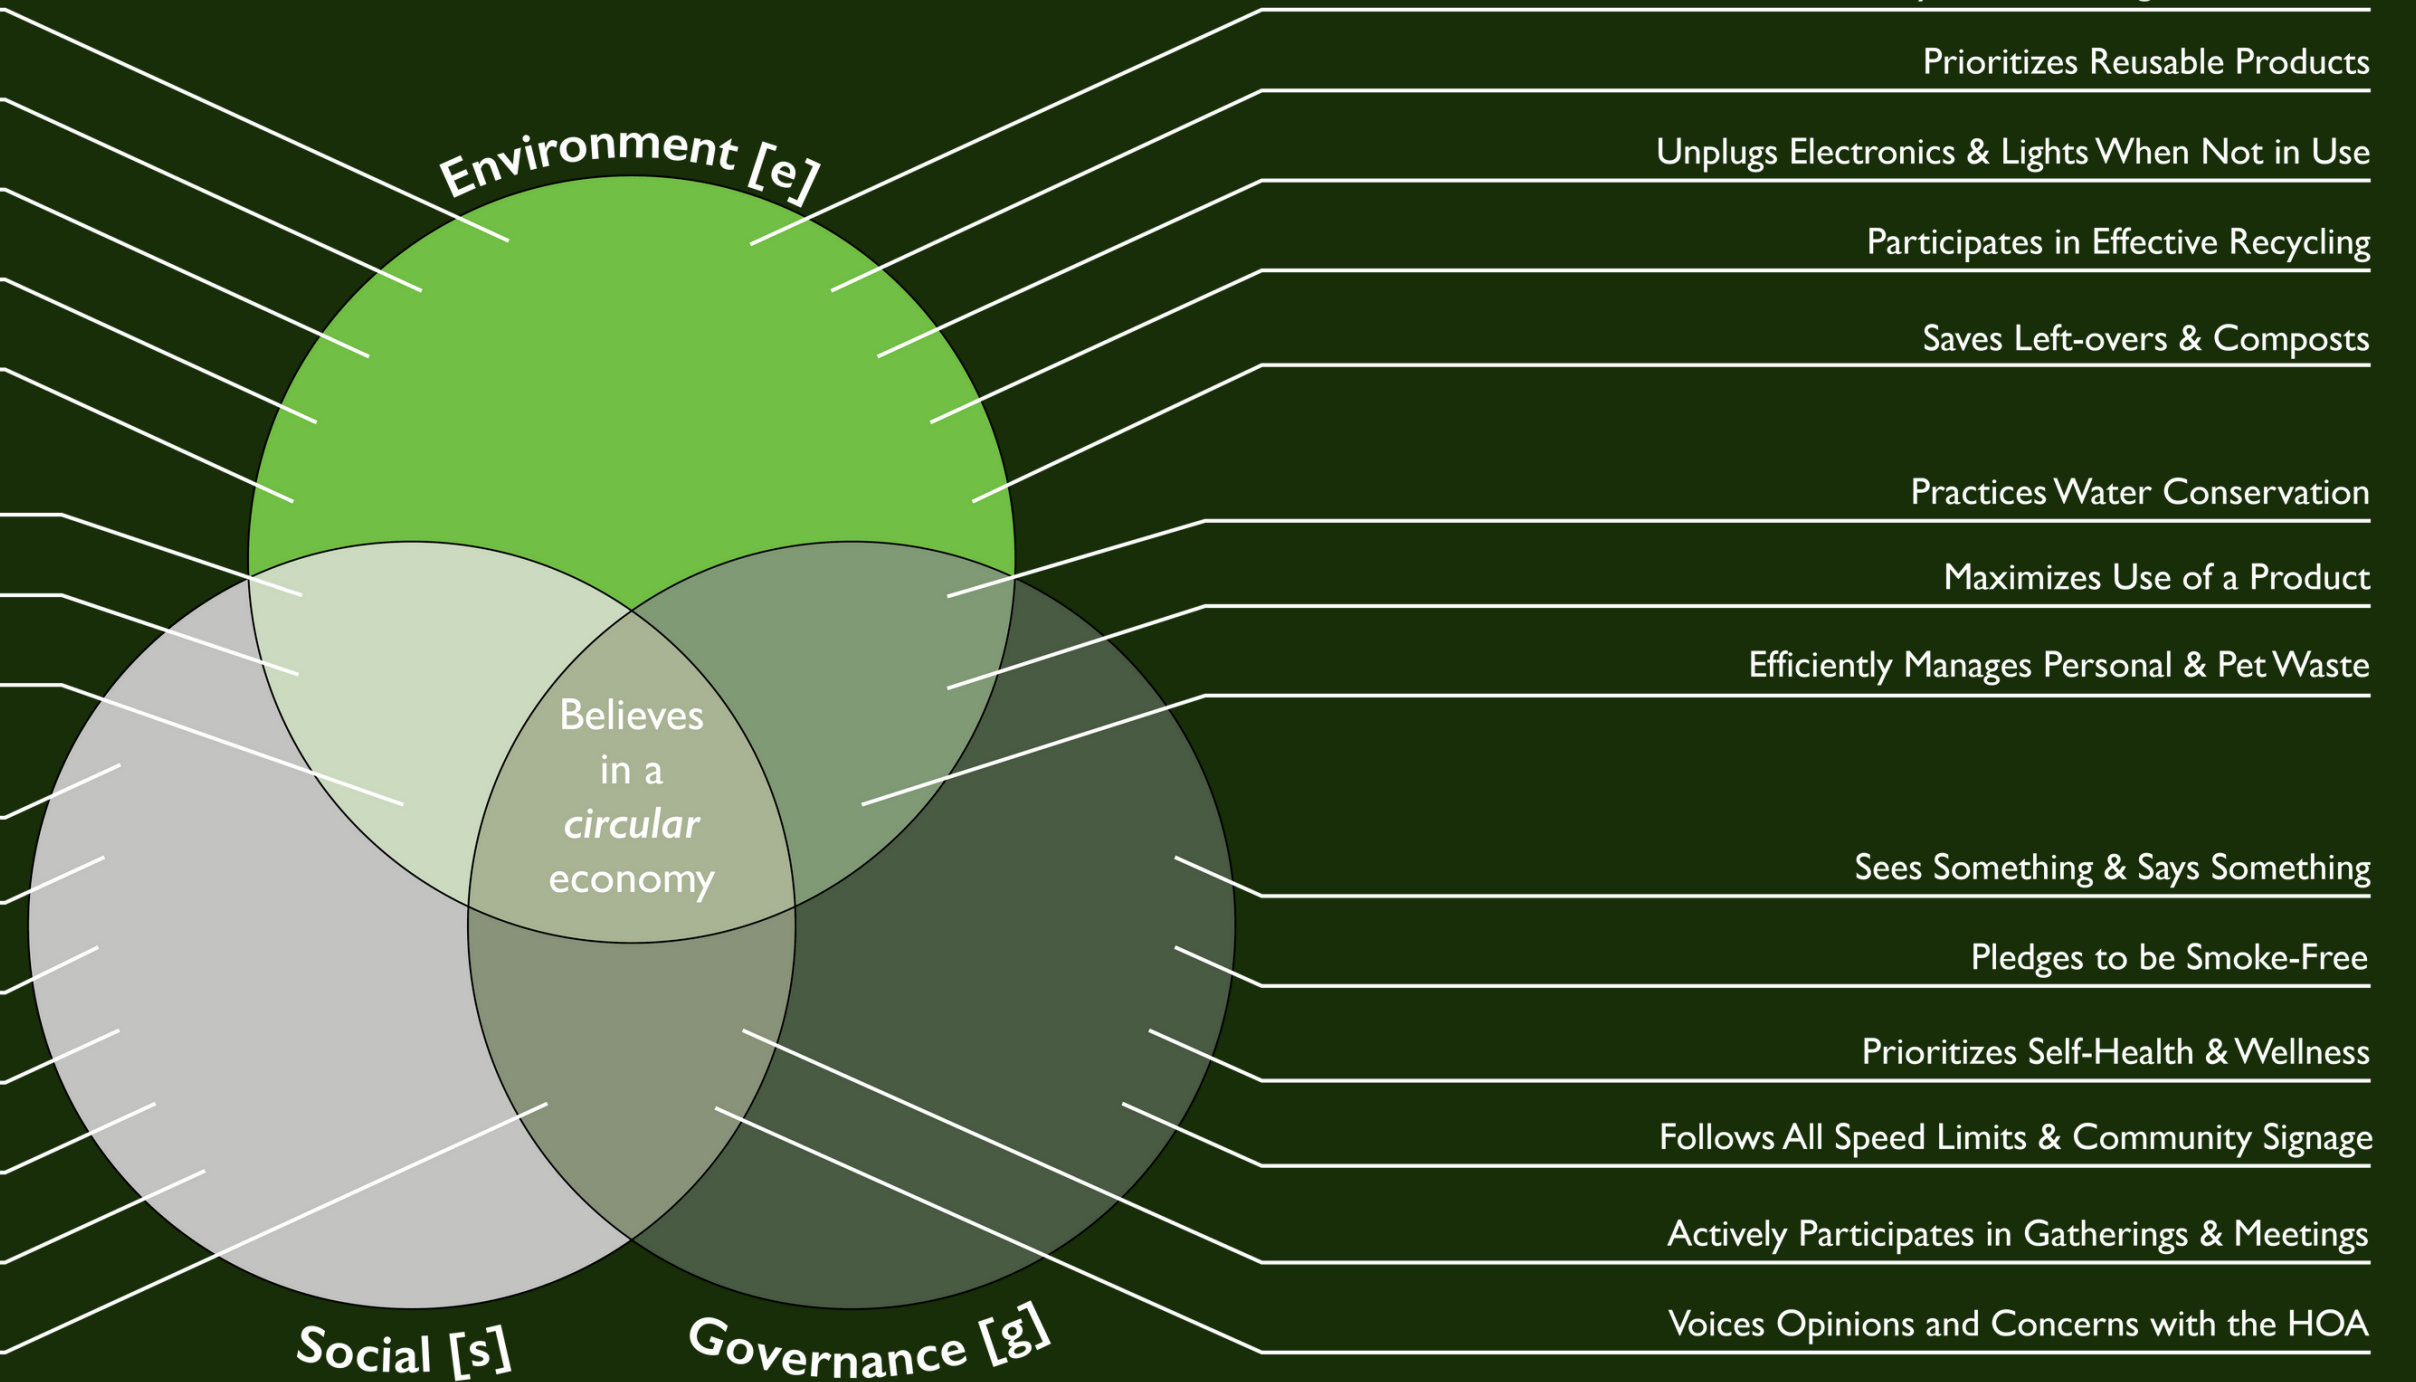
Environment [e]

Believes in a *circular* economy

Social [s]

Governance [g]

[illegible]

Prioritizes Reusable Products

Unplugs Electronics & Lights When Not in Use

Participates in Effective Recycling

Saves Left-overs & Composts

Practices Water Conservation

Maximizes Use of a Product

Efficiently Manages Personal & Pet Waste

Sees Something & Says Something

Pledges to be Smoke-Free

Prioritizes Self-Health & Wellness

Follows All Speed Limits & Community Signage

Actively Participates in Gatherings & Meetings

Voices Opinions and Concerns with the HOA